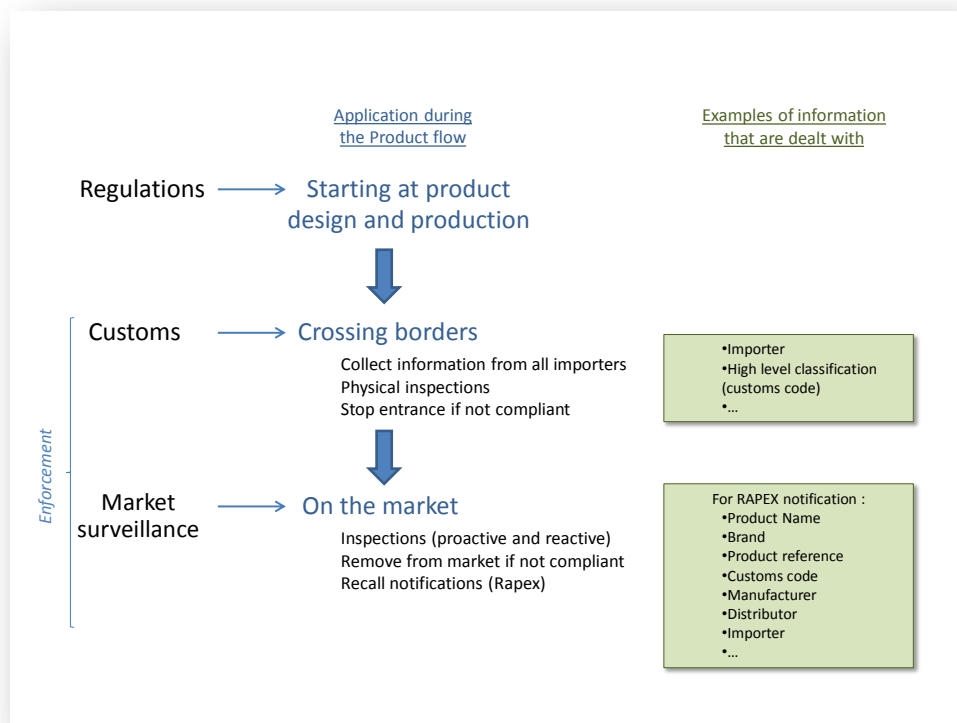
Application during the Product flow

Examples of information that are dealt with

Regulations

Starting at product design and production

Enforcement

Customs

Crossing borders

Collect information from all importers
Physical inspections
Stop entrance if not compliant

•Importer
•High level classification (customs code)
•…

Market surveillance

On the market

Inspections (proactive and reactive)
Remove from market if not compliant
Recall notifications (Rapex)

For RAPEX notification :
•Product Name
•Brand
•Product reference
•Customs code
•Manufacturer
•Distributor
•Importer
•…